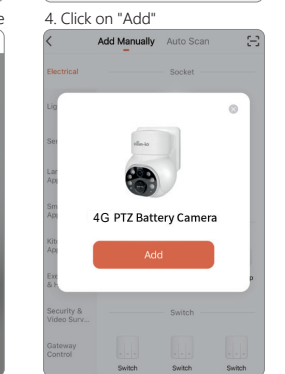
4. Click on "Add"

Add Manually Auto Scan

Electrical

Socket

Li

Se

La Ap

Sm Ap

Kit Ap

Ex & I

Security & Video Surv...

Gateway Control

Switch

Switch Switch Switch

4G PTZ Battery Camera

Add